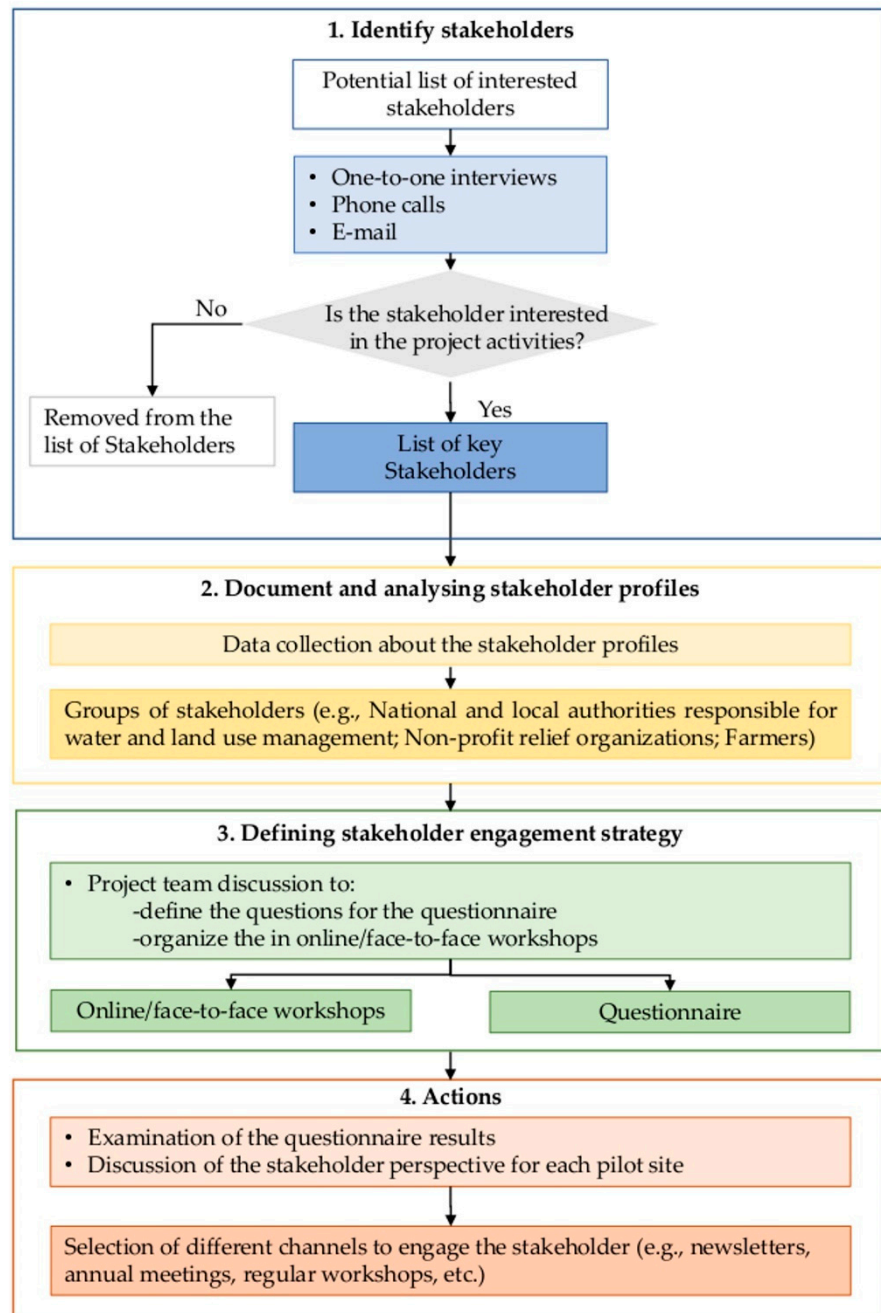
1. Identify stakeholders

Potential list of interested stakeholders

• One-to-one interviews
• Phone calls
• E-mail

Is the stakeholder interested in the project activities?

No

Removed from the list of Stakeholders

Yes

List of key Stakeholders

2. Document and analysing stakeholder profiles

Data collection about the stakeholder profiles

Groups of stakeholders (e.g., National and local authorities responsible for water and land use management; Non-profit relief organizations; Farmers)

3. Defining stakeholder engagement strategy

• Project team discussion to:
-define the questions for the questionnaire
-organize the in online/face-to-face workshops

Online/face-to-face workshops

Questionnaire

4. Actions

• Examination of the questionnaire results
• Discussion of the stakeholder perspective for each pilot site

Selection of different channels to engage the stakeholder (e.g., newsletters, annual meetings, regular workshops, etc.)